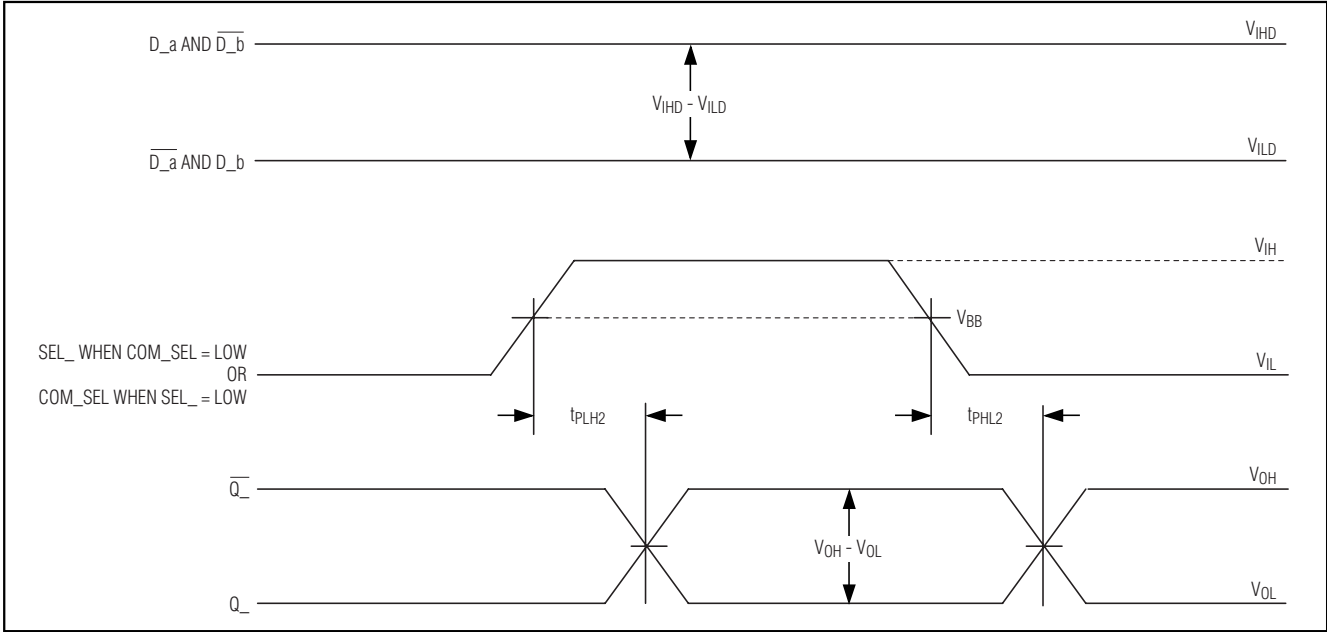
D_a AND $\overline{D\_b}$

$V_{IHD}$

$V_{IHD} - V_{ILD}$

$\overline{D\_a}$ AND D_b

$V_{ILD}$

$V_{IH}$

$V_{BB}$

SEL_ WHEN COM_SEL = LOW
OR
COM_SEL WHEN SEL_ = LOW

$V_{IL}$

$t_{PLH2}$

$t_{PHL2}$

$\overline{Q\_}$

$V_{OH}$

$V_{OH} - V_{OL}$

Q_

$V_{OL}$